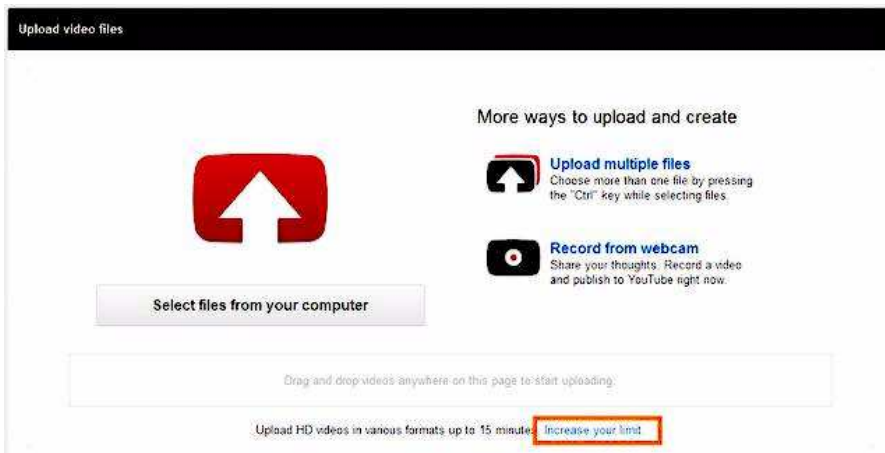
Upload video files

More ways to upload and create

Upload multiple files
Choose more than one file by pressing the "Ctrl" key while selecting files.

Record from webcam
Share your thoughts. Record a video and publish to YouTube right now.

Select files from your computer

Drag and drop videos anywhere on this page to start uploading.

Upload HD videos in various formats up to 15 minutes. Increase your limit